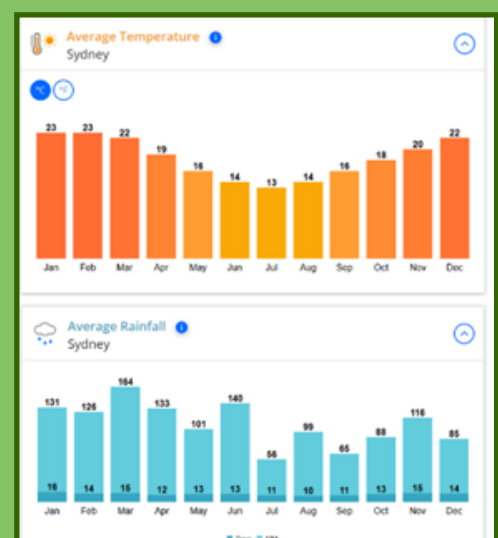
Average Temperature
Sydney

°C °F

23 23 22 19 16 14 13 14 16 18 20 22

Jan Feb Mar Apr May Jun Jul Aug Sep Oct Nov Dec

Average Rainfall
Sydney

131 126 164 133 101 140 56 99 65 88 116 85

16 14 15 12 13 13 11 10 11 13 15 14

Jan Feb Mar Apr May Jun Jul Aug Sep Oct Nov Dec

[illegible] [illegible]